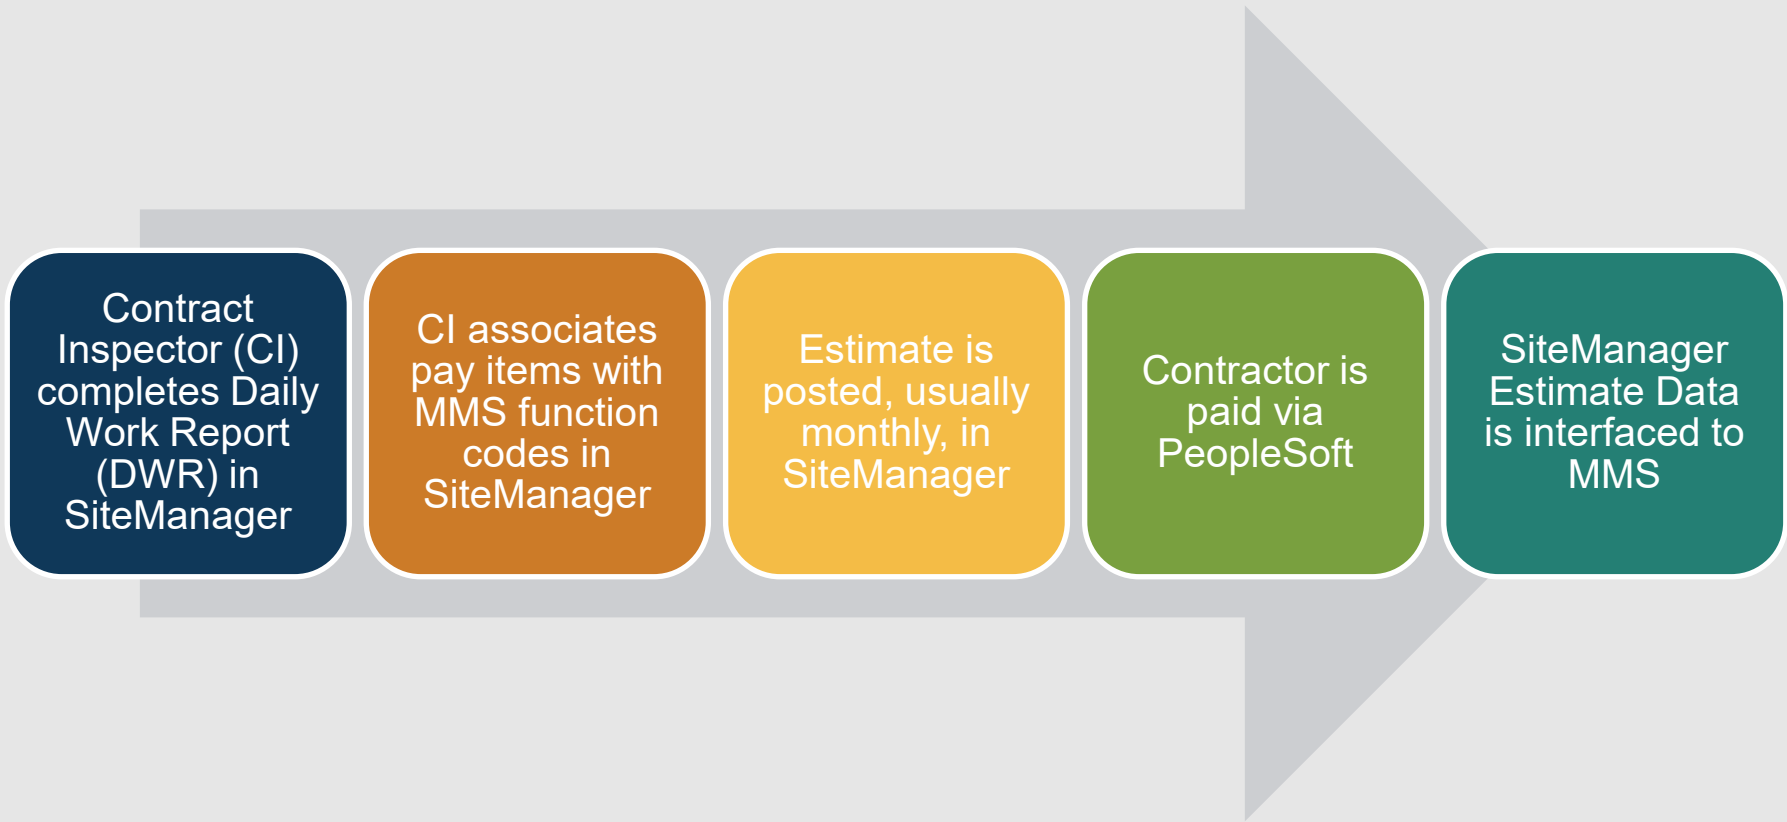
Contract Inspector (CI) completes Daily Work Report (DWR) in SiteManager

CI associates pay items with MMS function codes in SiteManager

Estimate is posted, usually monthly, in SiteManager

Contractor is paid via PeopleSoft

SiteManager Estimate Data is interfaced to MMS